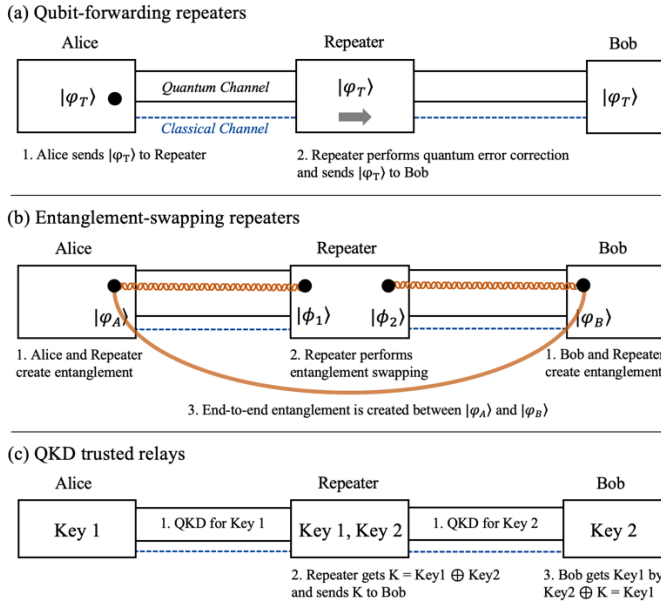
(a) Qubit-forwarding repeaters

Alice

$|\varphi_T\rangle$

Quantum Channel

Classical Channel

Repeater

$|\varphi_T\rangle$

Bob

$|\varphi_T\rangle$

1. Alice sends $|\varphi_T\rangle$ to Repeater

2. Repeater performs quantum error correction and sends $|\varphi_T\rangle$ to Bob

(b) Entanglement-swapping repeaters

Alice

$|\varphi_A\rangle$

Repeater

$|\phi_1\rangle$

$|\phi_2\rangle$

Bob

$|\varphi_B\rangle$

1. Alice and Repeater create entanglement

2. Repeater performs entanglement swapping

1. Bob and Repeater create entanglement

3. End-to-end entanglement is created between $|\varphi_A\rangle$ and $|\varphi_B\rangle$

(c) QKD trusted relays

Alice

Key 1

1. QKD for Key 1

Repeater

Key 1, Key 2

1. QKD for Key 2

Bob

Key 2

2. Repeater gets K = Key1 $\oplus$ Key2 and sends K to Bob

3. Bob gets Key1 by Key2 $\oplus$ K = Key1